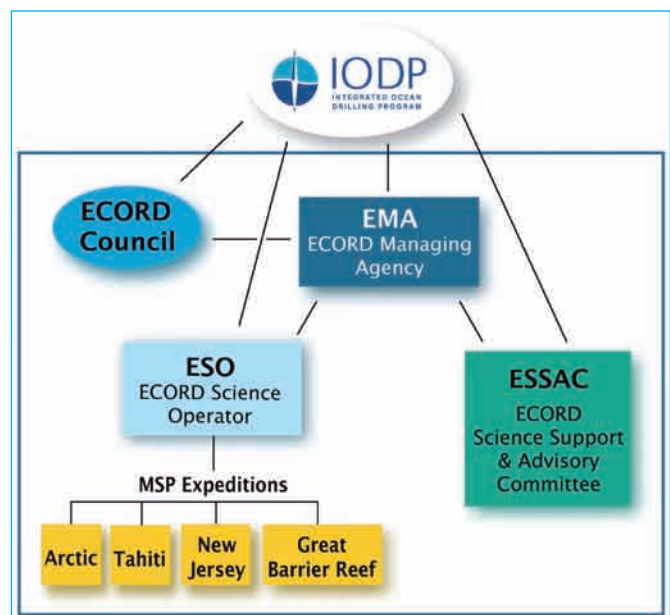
IODP
INTEGRATED OCEAN DRILLING PROGRAM

ECORD Council

EMA
ECORD Managing Agency

ESO
ECORD Science Operator

ESSAC
ECORD Science Support & Advisory Committee

MSP Expeditions

Arctic

Tahiti

New Jersey

Great Barrier Reef